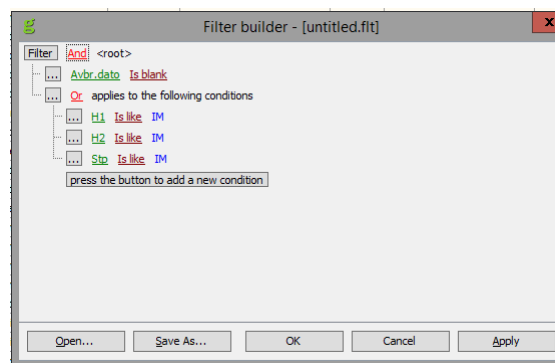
Filter builder - [untitled.flt]

Filter And <root>

... Avbr.dato Is blank

... Or applies to the following conditions

... H1 Is like IM

... H2 Is like IM

... Stp Is like IM

press the button to add a new condition

Open... Save As... OK Cancel Apply